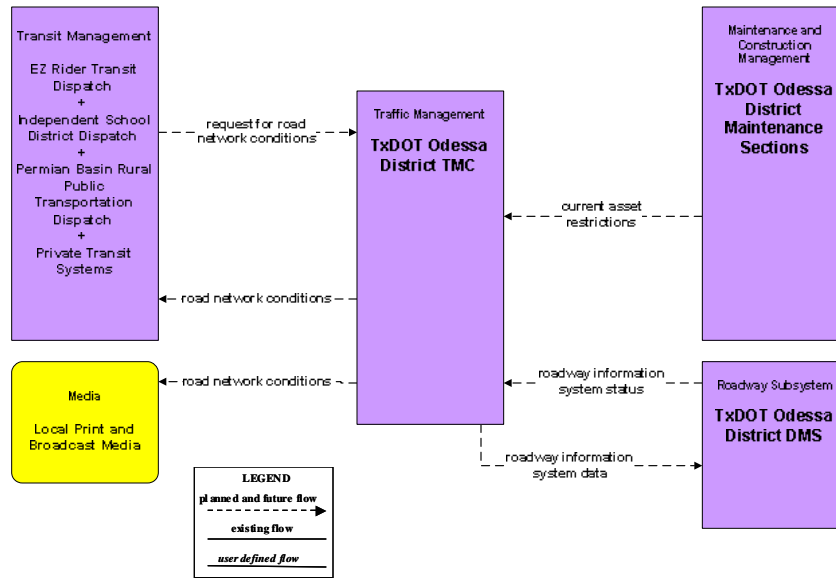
Transit Management

EZ Rider Transit Dispatch
+
Independent School District Dispatch
+
Permian Basin Rural Public Transportation Dispatch
+
Private Transit Systems

request for road network conditions

Traffic Management

TxDOT Odessa District TMC

Maintenance and Construction Management

TxDOT Odessa District Maintenance Sections

current asset restrictions

road network conditions

Media

Local Print and Broadcast Media

road network conditions

roadway information system status

Roadway Subsystem

TxDOT Odessa District DMS

roadway information system data

LEGEND

planned and future flow

existing flow

user defined flow